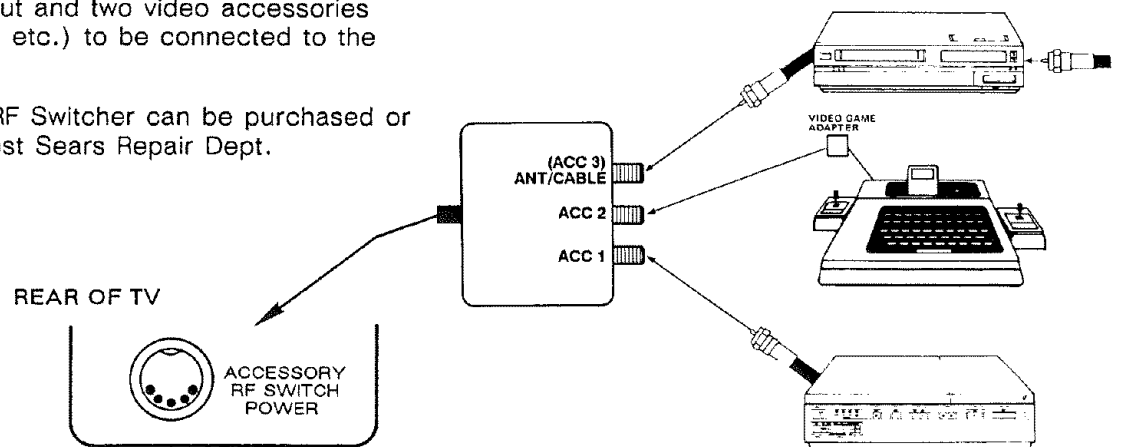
ut and two video accessories etc.) to be connected to the

RF Switcher can be purchased or est Sears Repair Dept.

(ACC 3) ANT/CABLE

ACC 2

ACC 1

VIDEO GAME ADAPTER

REAR OF TV

ACCESSORY RF SWITCH POWER